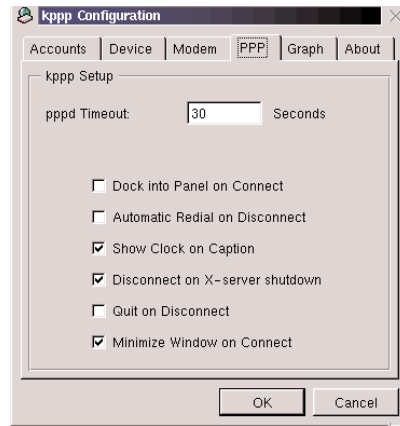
kppp Configuration

Accounts | Device | Modem | PPP | Graph | About

kppp Setup

pppd Timeout: 30 Seconds

Dock into Panel on Connect

Automatic Redial on Disconnect

Show Clock on Caption

Disconnect on X-server shutdown

Quit on Disconnect

Minimize Window on Connect

OK Cancel